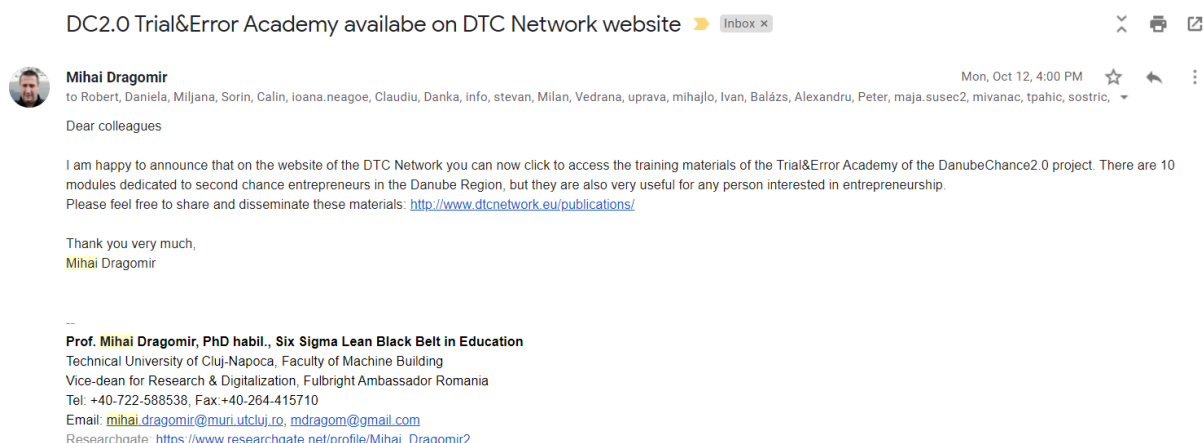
DC2.0 Trial&Error Academy availabe on DTC Network website Inbox ×

Mihai Dragomir
to Robert, Daniela, Miljana, Sorin, Calin, ioana.neagoe, Claudiu, Danka, info, stevan, Milan, Vedrana, uprava, mihajlo, Ivan, Balázs, Alexandru, Peter, maja.susec2, mivanac, tpahic, sostric,
Mon, Oct 12, 4:00 PM

Dear colleagues

I am happy to announce that on the website of the DTC Network you can now click to access the training materials of the Trial&Error Academy of the DanubeChance2.0 project. There are 10 modules dedicated to second chance entrepreneurs in the Danube Region, but they are also very useful for any person interested in entrepreneurship.
Please feel free to share and disseminate these materials: http://www.dtcnetwork.eu/publications/

Thank you very much,
Mihai Dragomir

--
Prof. Mihai Dragomir, PhD habil., Six Sigma Lean Black Belt in Education
Technical University of Cluj-Napoca, Faculty of Machine Building
Vice-dean for Research & Digitalization, Fulbright Ambassador Romania
Tel: +40-722-588538, Fax:+40-264-415710
Email: mihai.dragomir@muri.utcluj.ro, mdragom@gmail.com
Researchgate: https://www.researchgate.net/profile/Mihai_Dragomir2